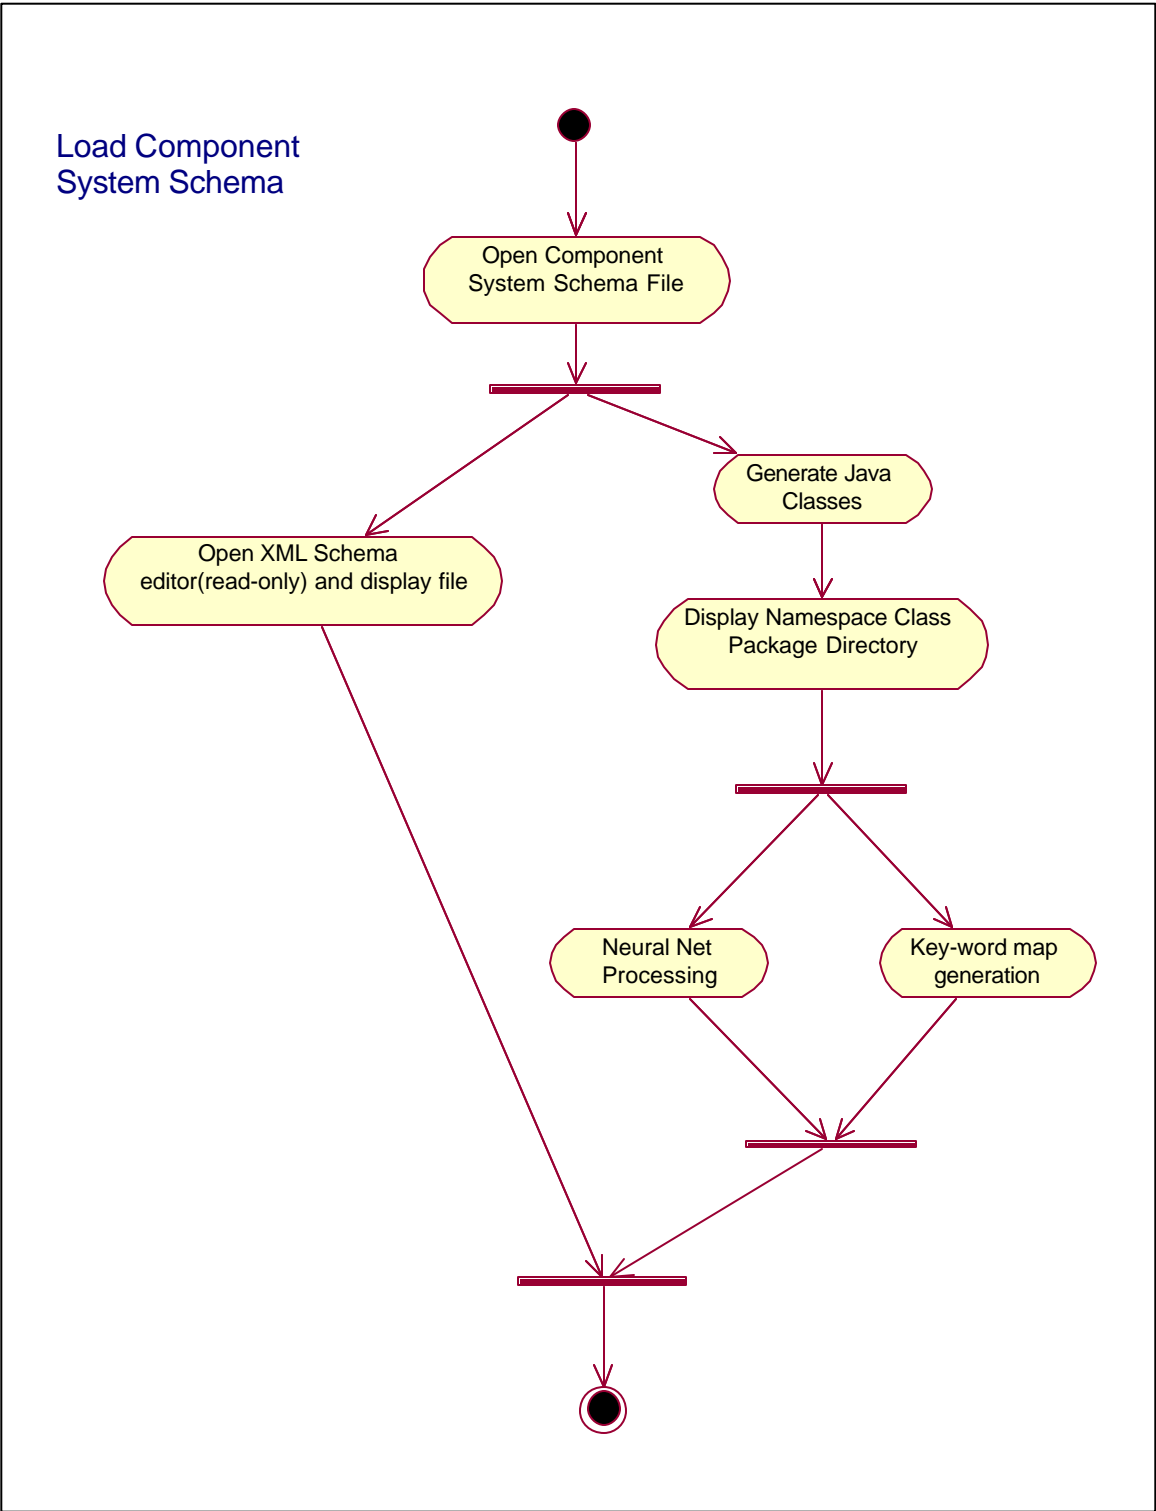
Load Component System Schema

Open Component System Schema File

Open XML Schema editor(read-only) and display file

Generate Java Classes

Display Namespace Class Package Directory

Neural Net Processing

Key-word map generation